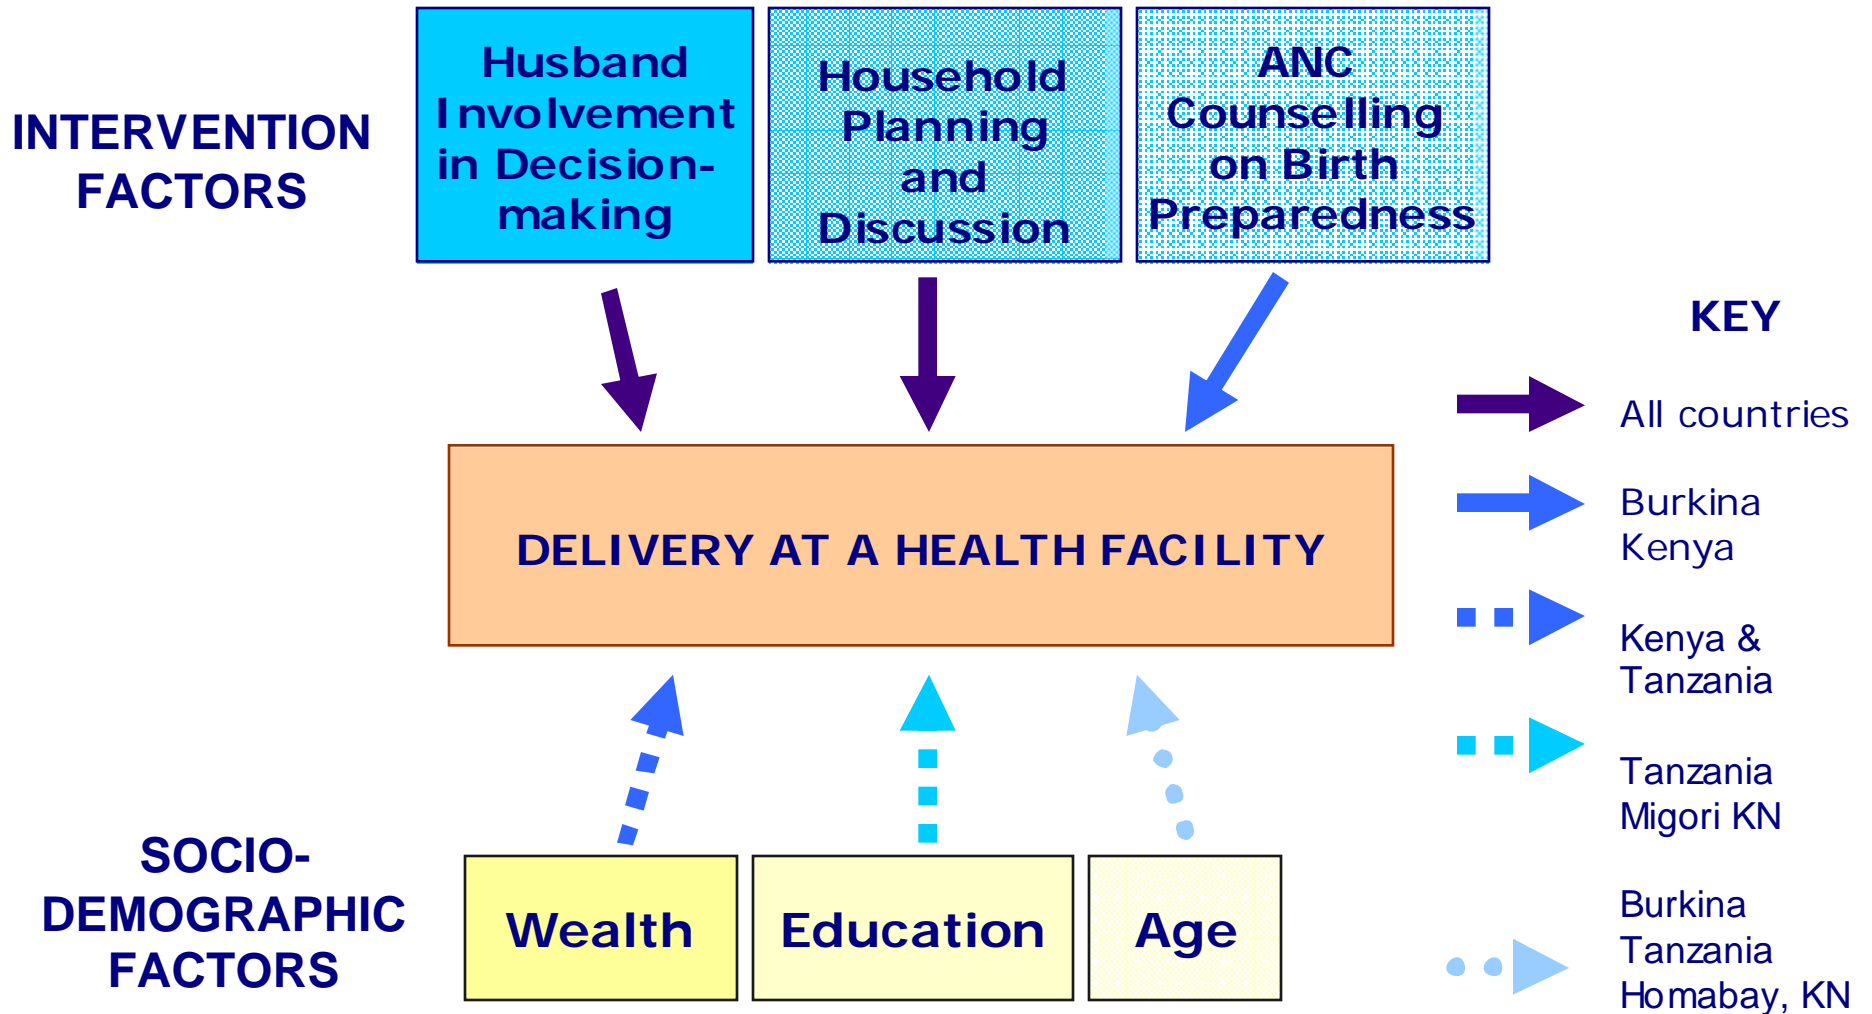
INTERVENTION FACTORS

Husband Involvement in Decision-making

Household Planning and Discussion

ANC Counselling on Birth Preparedness

KEY

All countries

Burkina Kenya

Kenya & Tanzania

Tanzania Migori KN

Burkina Tanzania Homabay, KN

DELIVERY AT A HEALTH FACILITY

SOCIO-DEMOGRAPHIC FACTORS

Wealth

Education

Age